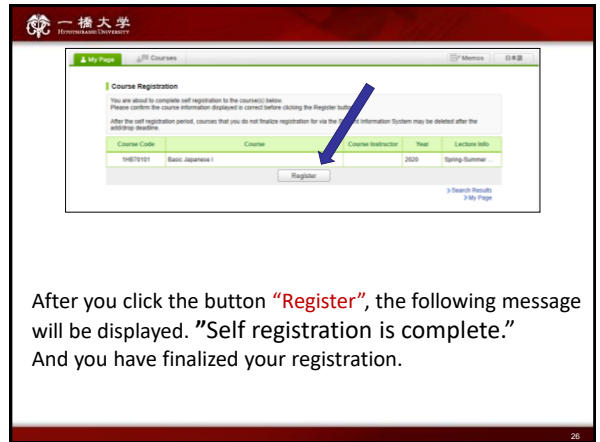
一橋大学
HITOTSUBASHI UNIVERSITY

My Page | Courses | Memos | 日本語

Course Registration

You are about to complete self registration to the course(s) below.
Please confirm the course information displayed is correct before clicking the Register button.

After the self registration period, courses that you do not finalize registration for via the Student Information System may be deleted after the add/drop deadline.

| Course Code | Course | Course Instructor | Year | Lecture Info |
|---|---|---|---|---|
| 1HB70101 | Basic Japanese I | | 2020 | Spring-Summer ... |

Register

> Search Results
> My Page

After you click the button "Register", the following message will be displayed. "Self registration is complete."
And you have finalized your registration.

26